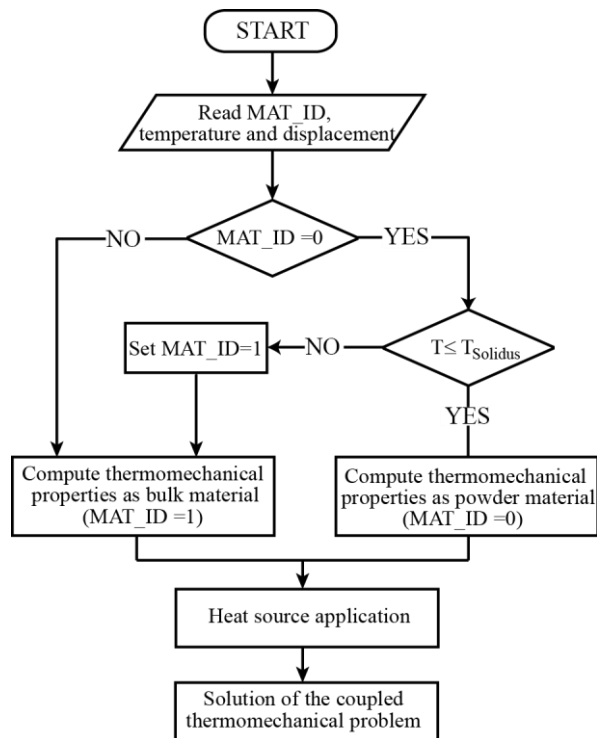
START

Read MAT_ID, temperature and displacement

NO

MAT_ID =0

YES

Set MAT_ID=1

NO

$T \leq T_{Solidus}$

YES

Compute thermomechanical properties as bulk material (MAT_ID =1)

Compute thermomechanical properties as powder material (MAT_ID =0)

Heat source application

Solution of the coupled thermomechanical problem